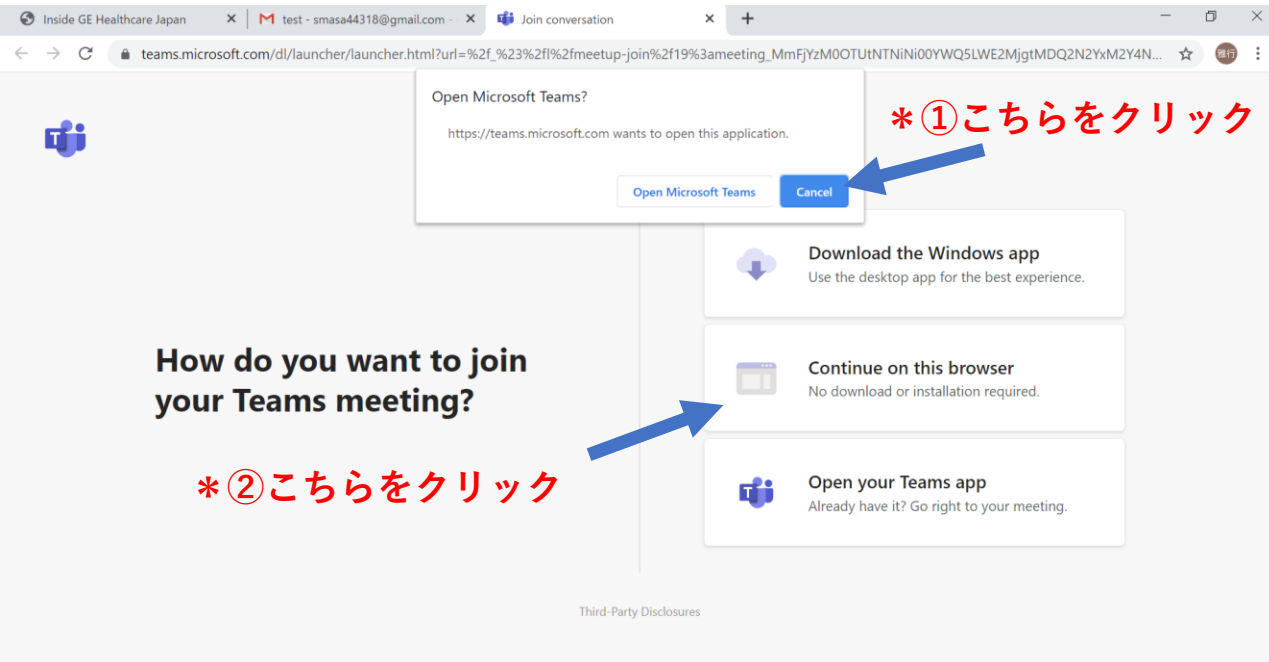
Inside GE Healthcare Japan
test - smasa44318@gmail.com -
Join conversation
teams.microsoft.com/dl/launcher/launcher.html?url=%2f_%23%2fl%2fmeetup-join%2f19%3ameeting_MmFjYzM0OTUtNTNiNi00YWQ5LWE2MjgtMDQ2N2YxM2Y4N...

Open Microsoft Teams?

https://teams.microsoft.com wants to open this application.

Open Microsoft Teams
Cancel

＊①こちらをクリック

Download the Windows app
Use the desktop app for the best experience.

How do you want to join your Teams meeting?

Continue on this browser
No download or installation required.

＊②こちらをクリック

Open your Teams app
Already have it? Go right to your meeting.

Third-Party Disclosures